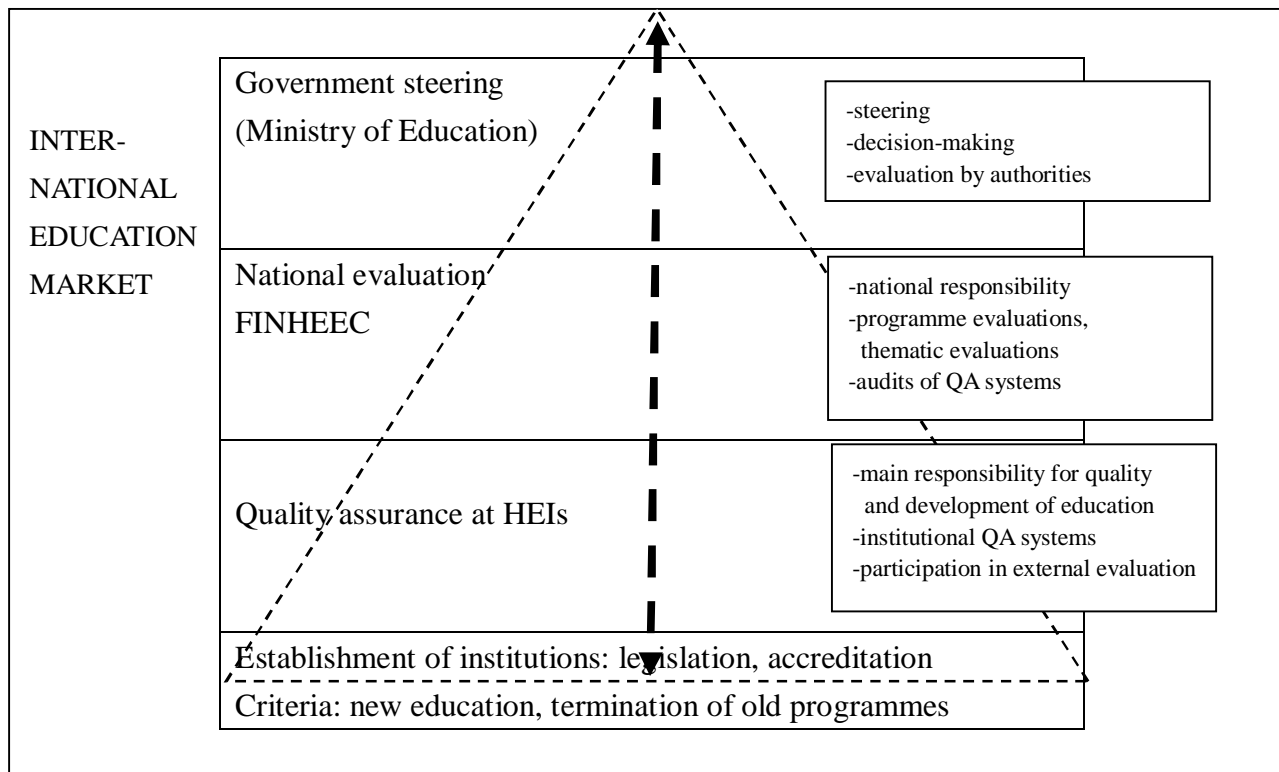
INTER-
NATIONAL
EDUCATION
MARKET

Government steering
(Ministry of Education)

-steering
-decision-making
-evaluation by authorities

National evaluation
FINHEEC

-national responsibility
-programme evaluations, thematic evaluations
-audits of QA systems

Quality assurance at HEIs

-main responsibility for quality and development of education
-institutional QA systems
-participation in external evaluation

Establishment of institutions: legislation, accreditation
Criteria: new education, termination of old programmes